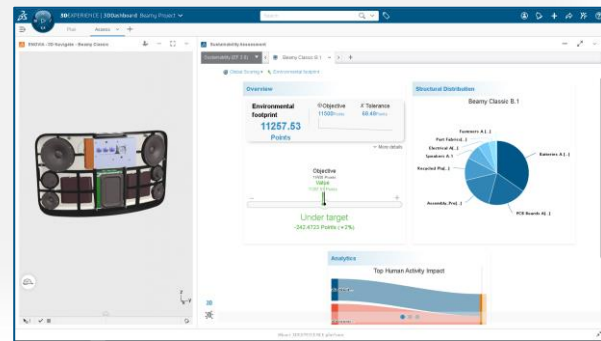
3DEXPERIENCE | 3DDashboard Beamy Project

Plan Assess +

ENOVIA - 3D Navigate - Beamy Classic

Sustainability Assessment

Beamy Classic B.1

Overview

Environmental footprint

11257.53 Points

Objective 11500 Points

Tolerance 60.40 Points

More details

Objective 11500 Points

Value 11257.53 Points

Under target

-242.4723 Points (+2%)

Structural Distribution

Beamy Classic B.1

Fasteners A.1

Part Fabricat..1

Electrical Al..1

Speakers A.1

Recycled Plas..1

Batteries A.1

Assembly Proj..1

PCB Boards Al..1

Analytics

Top Human Activity Impact